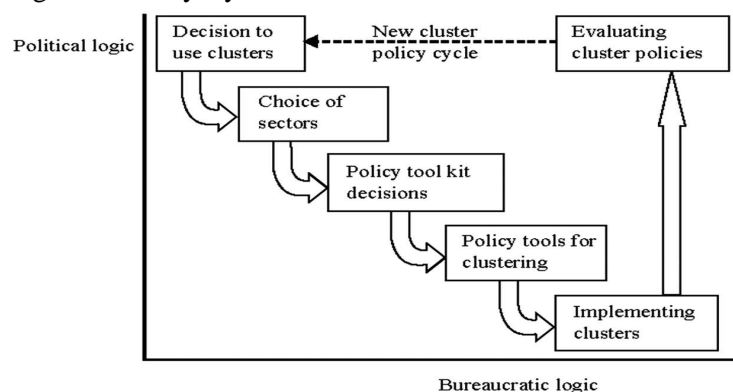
Political logic

Decision to use clusters

New cluster policy cycle

Evaluating cluster policies

Choice of sectors

Policy tool kit decisions

Policy tools for clustering

Implementing clusters

Bureaucratic logic